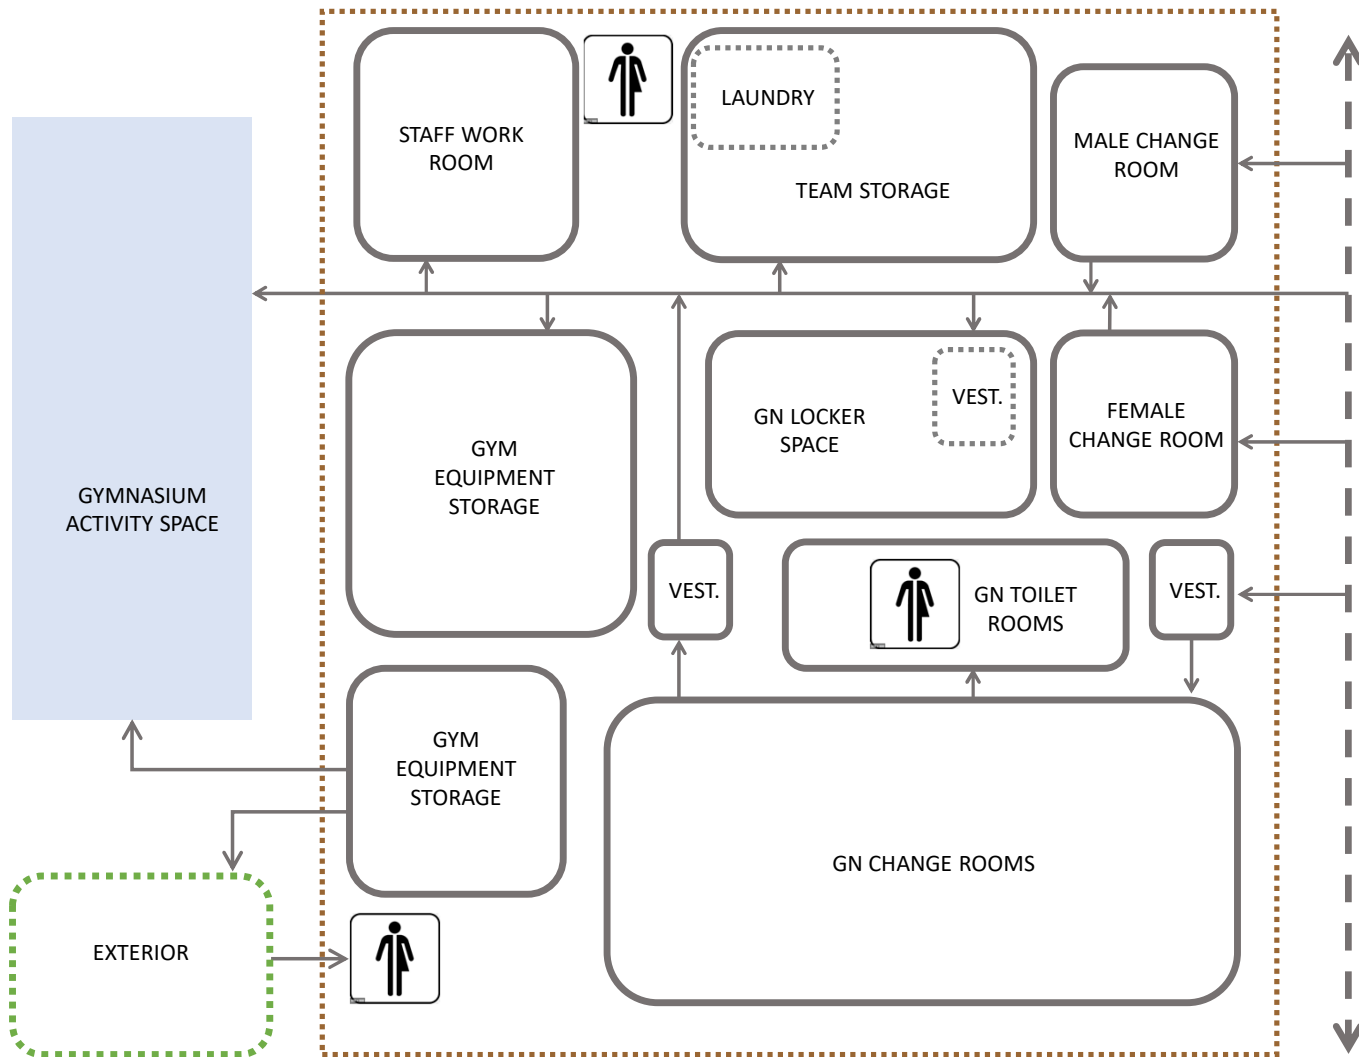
STAFF WORK ROOM

LAUNDRY

TEAM STORAGE

MALE CHANGE ROOM

GYMNASIUM ACTIVITY SPACE

GYM EQUIPMENT STORAGE

GN LOCKER SPACE

VEST.

FEMALE CHANGE ROOM

VEST.

GN TOILET ROOMS

VEST.

GYM EQUIPMENT STORAGE

GN CHANGE ROOMS

EXTERIOR